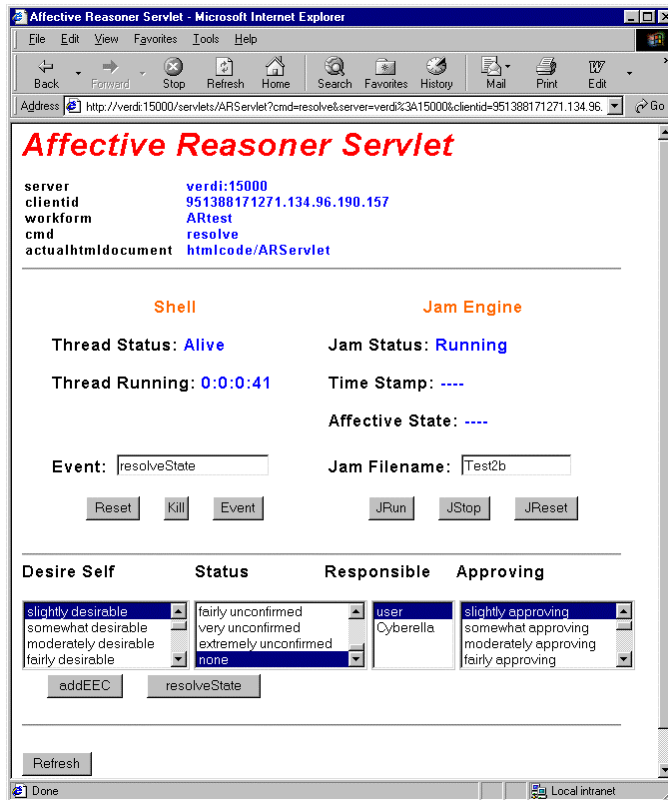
Affective Reasoner Servlet - Microsoft Internet Explorer

File Edit View Favorites Tools Help

Back Forward Stop Refresh Home Search Favorites History Mail Print Edit

Address http://verdi:15000/servlets/ARServlet?cmd=resolve&server=verdi%3A15000&clientid=951388171271.134.96. Go

Affective Reasoner Servlet

| | |
|---|---|
| server | verdi:15000 |
| clientid | 951388171271.134.96.190.157 |
| workform | ARtest |
| cmd | resolve |
| actualhtmldocument | htmlcode/ARServlet |

Shell

Thread Status: Alive

Thread Running: 0:0:0:41

Event: resolveState

Reset Kill Event

Jam Engine

Jam Status: Running

Time Stamp: ----

Affective State: ----

Jam Filename: Test2b

JRun JStop JReset

Desire Self

slightly desirable
somewhat desirable
moderately desirable
fairly desirable

Status

fairly unconfirmed
very unconfirmed
extremely unconfirmed
none

Responsible

user
Cyberella

Approving

slightly approving
somewhat approving
moderately approving
fairly approving

addEEC resolveState

Refresh

Done Local intranet